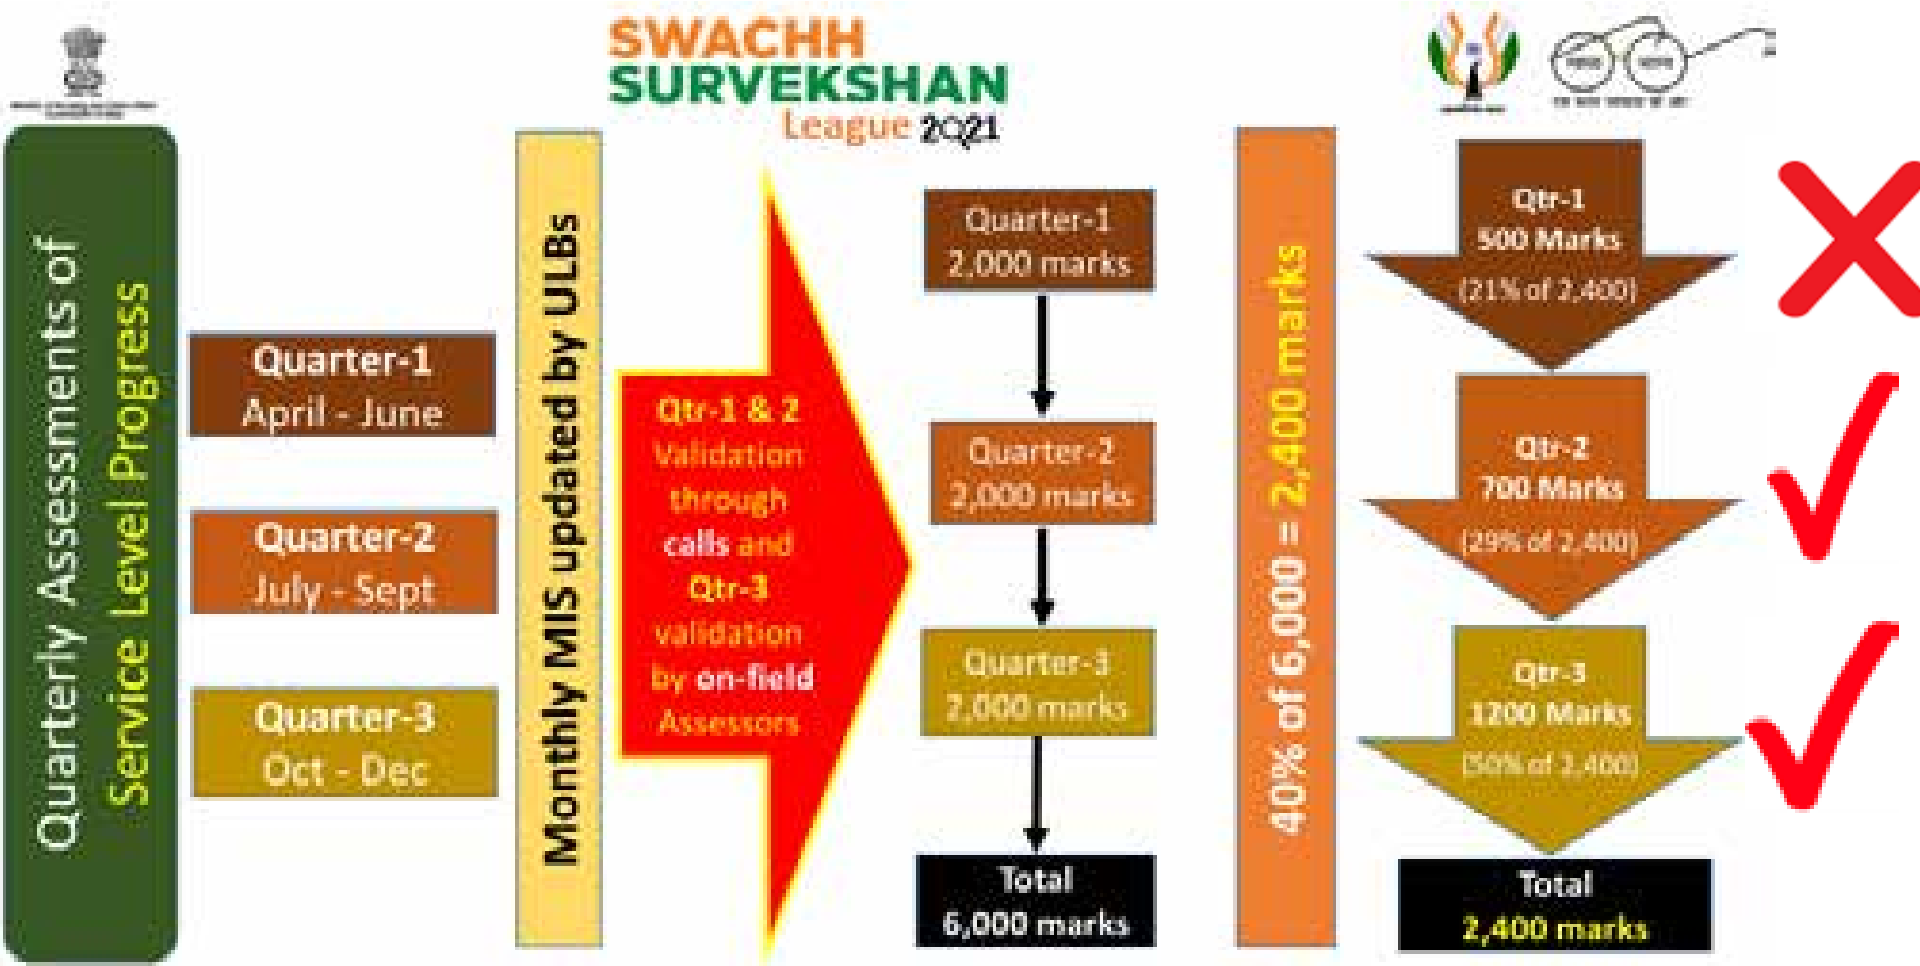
SWACHH SURVEKSHAN League 2021

Quarterly Assessments of Service Level Progress

Quarter-1 April - June

Quarter-2 July - Sept

Quarter-3 Oct - Dec

Monthly MIS updated by ULBs

Qtr-1 & 2 Validation through calls and Qtr-3 validation by on-field Assessors

Quarter-1 2,000 marks

Quarter-2 2,000 marks

Quarter-3 2,000 marks

Total 6,000 marks

40% of 6,000 = 2,400 marks

Qtr-1 500 Marks (21% of 2,400)

Qtr-2 700 Marks (29% of 2,400)

Qtr-3 1200 Marks (50% of 2,400)

Total 2,400 marks